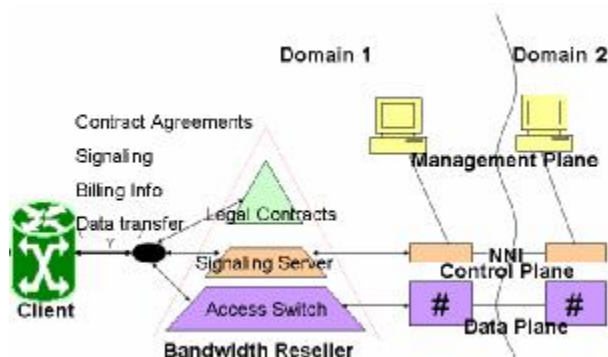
Domain 1

Domain 2

Contract Agreements

Signaling

Billing Info

Data transfer

Management Plane

Legal Contracts

Y

NNI

Signaling Server

Control Plane

Client

Access Switch

#

#

Data Plane

Bandwidth Reseller